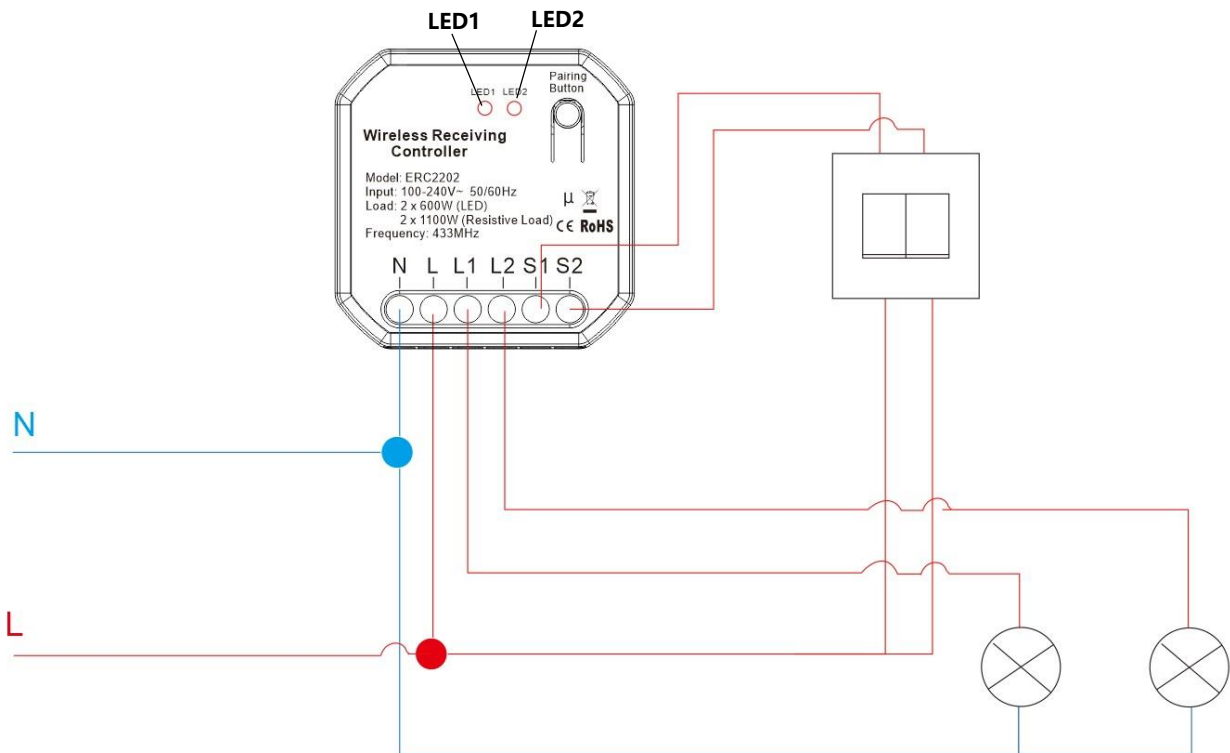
LED1 LED2

LED1 LED2

Pairing Button

Wireless Receiving Controller

Model: ERC2202
Input: 100-240V~ 50/60Hz
Load: 2 x 600W (LED)
2 x 1100W (Resistive Load)
Frequency: 433MHz

μ

CE RoHS

N L L1 L2 S1 S2

N

L